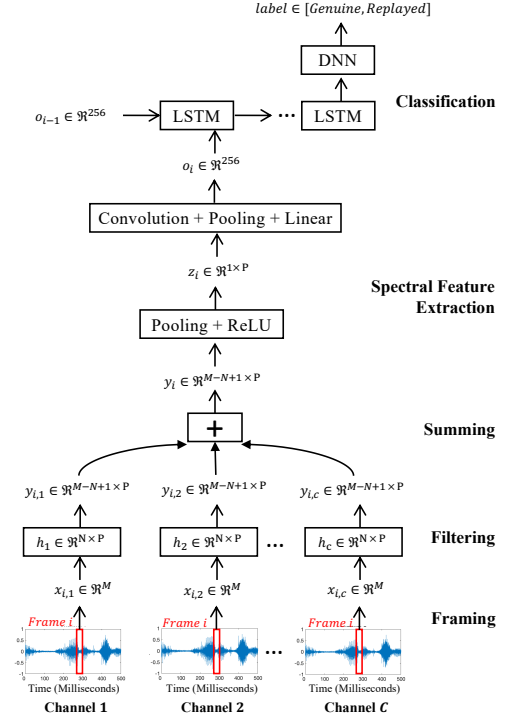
$label \in [Genuine, Replayed]$

DNN

$o_{i-1} \in \Re^{256}$

LSTM

...

LSTM

Classification

$o_i \in \Re^{256}$

Convolution + Pooling + Linear

$z_i \in \Re^{1 \times P}$

Spectral Feature Extraction

Pooling + ReLU

$y_i \in \Re^{M-N+1 \times P}$

+

Summing

$y_{i,1} \in \Re^{M-N+1 \times P}$

$y_{i,2} \in \Re^{M-N+1 \times P}$

$y_{i,c} \in \Re^{M-N+1 \times P}$

$h_1 \in \Re^{N \times P}$

$h_2 \in \Re^{N \times P}$

...

$h_c \in \Re^{N \times P}$

Filtering

$x_{i,1} \in \Re^M$

$x_{i,2} \in \Re^M$

$x_{i,c} \in \Re^M$

Framing

Frame i

Frame i

Frame i

...

Time (Milliseconds)

Time (Milliseconds)

Time (Milliseconds)

Channel 1

Channel 2

Channel $C$